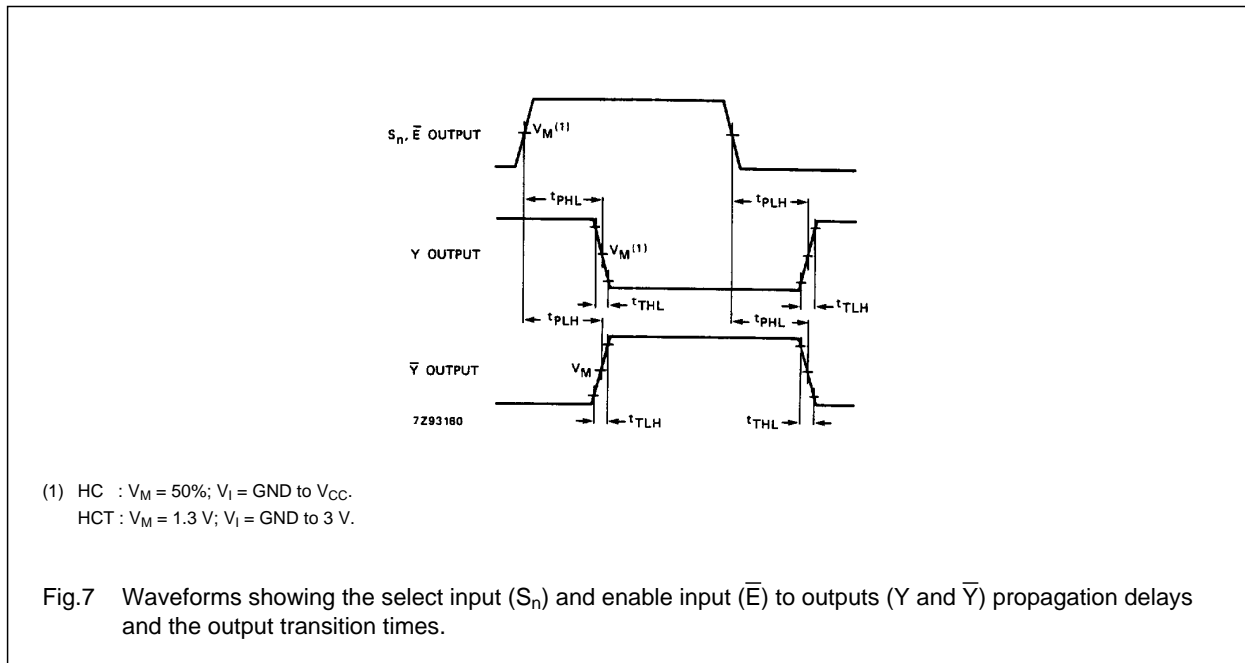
$S_n$, $\overline{E}$ OUTPUT

$V_M^{(1)}$

$t_{PHL}$

$t_{PLH}$

Y OUTPUT

$V_M^{(1)}$

$t_{THL}$

$t_{TLH}$

$t_{PLH}$

$t_{PHL}$

$\overline{Y}$ OUTPUT

$V_M$

7Z93160

$t_{TLH}$

$t_{THL}$

(1) HC : $V_M$ = 50%; $V_I$ = GND to $V_{CC}$.
HCT : $V_M$ = 1.3 V; $V_I$ = GND to 3 V.

Fig.7 Waveforms showing the select input ($S_n$) and enable input ($\overline{E}$) to outputs (Y and $\overline{Y}$) propagation delays and the output transition times.